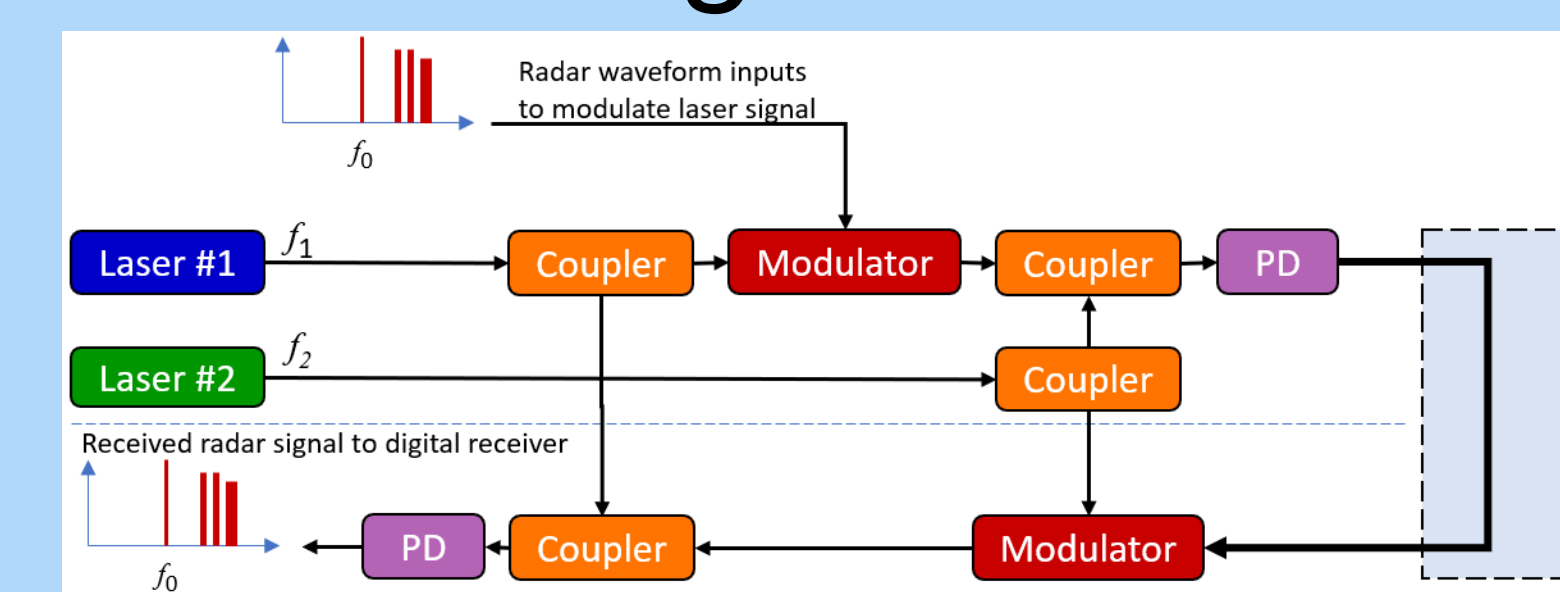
Radar waveform inputs to modulate laser signal

$f_0$

Laser #1

$f_1$

Coupler

Modulator

Coupler

PD

Laser #2

$f_2$

Coupler

Received radar signal to digital receiver

$f_0$

PD

Coupler

Modulator